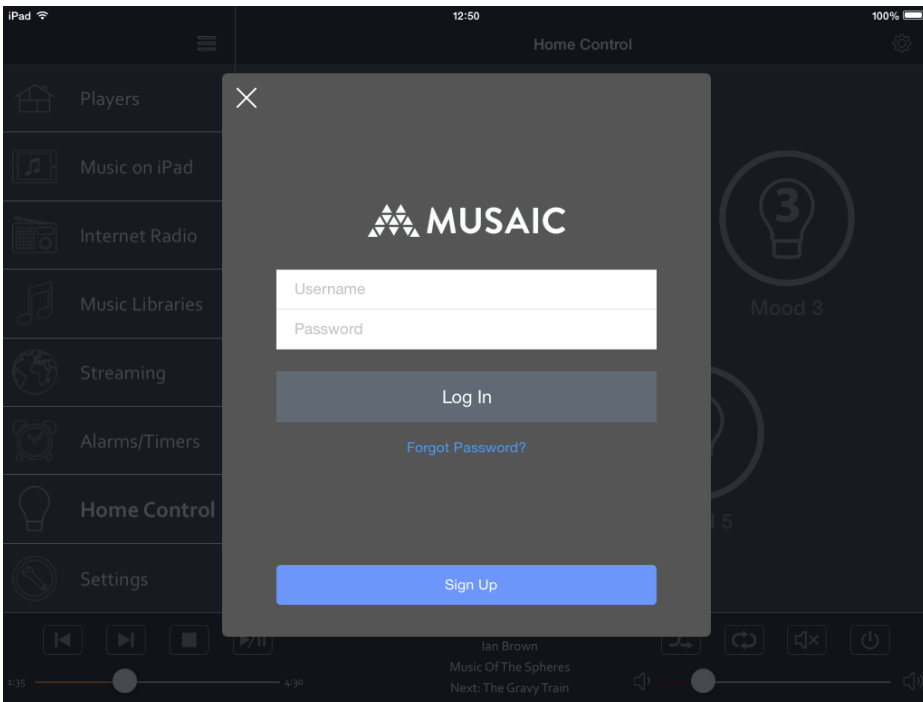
iPad
12:50
100%
Home Control

Players
Music on iPad
Internet Radio
Music Libraries
Streaming
Alarms/Timers
Home Control
Settings

3
Mood 3
5

MUSAIC
Username
Password
Log In
Forgot Password?
Sign Up

Ian Brown
Music Of The Spheres
Next: The Gravy Train
1:35
4:30